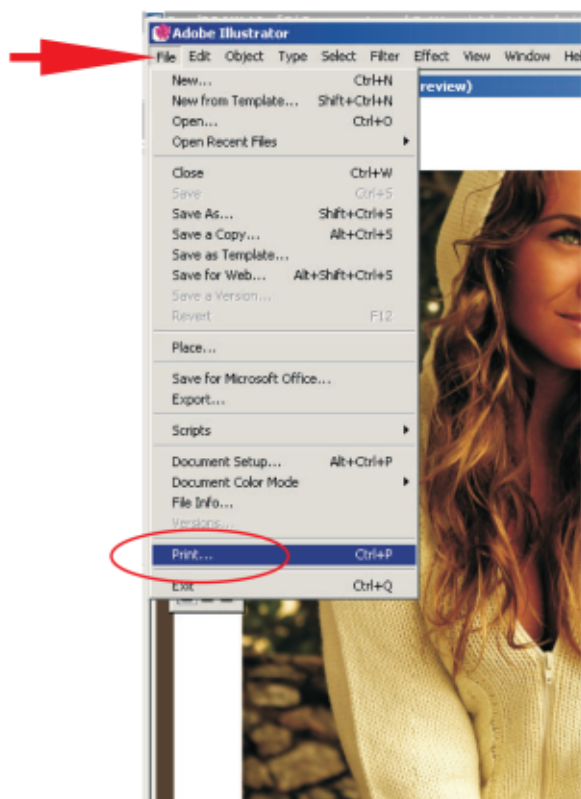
Adobe Illustrator

File Edit Object Type Select Filter Effect View Window He

review)

New... Ctrl+N
New from Template... Shift+Ctrl+N
Open... Ctrl+O
Open Recent Files

Close Ctrl+W
Save Ctrl+S
Save As... Shift+Ctrl+S
Save a Copy... Alt+Ctrl+S
Save as Template...
Save for Web... Alt+Shift+Ctrl+S
Save a Version...
Revert F12

Place...

Save for Microsoft Office...
Export...

Scripts

Document Setup... Alt+Ctrl+P
Document Color Mode
File Info...
Versions...

Print... Ctrl+P

Exit Ctrl+Q